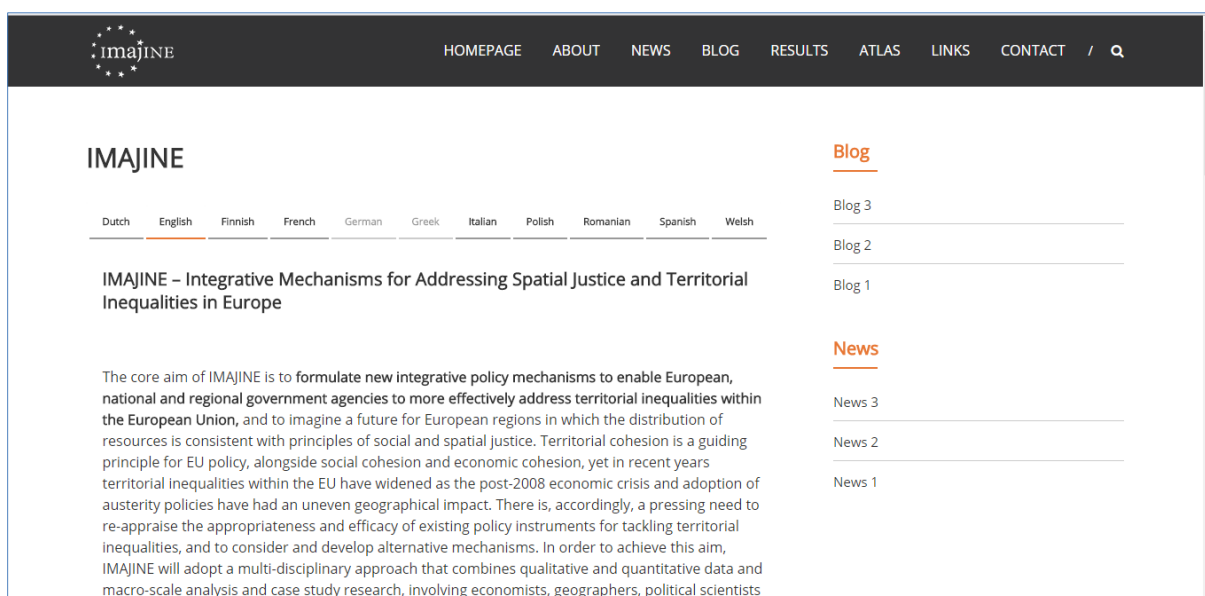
imaJINE

HOMEPAGE ABOUT NEWS BLOG RESULTS ATLAS LINKS CONTACT /

IMAJINE

Dutch English Finnish French German Greek Italian Polish Romanian Spanish Welsh

IMAJINE – Integrative Mechanisms for Addressing Spatial Justice and Territorial Inequalities in Europe

The core aim of IMAJINE is to formulate new integrative policy mechanisms to enable European, national and regional government agencies to more effectively address territorial inequalities within the European Union, and to imagine a future for European regions in which the distribution of resources is consistent with principles of social and spatial justice. Territorial cohesion is a guiding principle for EU policy, alongside social cohesion and economic cohesion, yet in recent years territorial inequalities within the EU have widened as the post-2008 economic crisis and adoption of austerity policies have had an uneven geographical impact. There is, accordingly, a pressing need to re-appraise the appropriateness and efficacy of existing policy instruments for tackling territorial inequalities, and to consider and develop alternative mechanisms. In order to achieve this aim, IMAJINE will adopt a multi-disciplinary approach that combines qualitative and quantitative data and macro-scale analysis and case study research, involving economists, geographers, political scientists

Blog

Blog 3

Blog 2

Blog 1

News

News 3

News 2

News 1